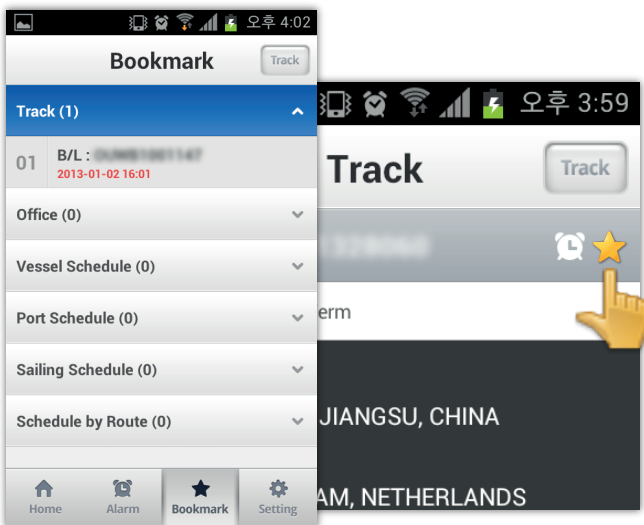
오후 4:02

Bookmark

Track

Track (1)

01 B/L : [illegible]

2013-01-02 16:01

Office (0)

Vessel Schedule (0)

Port Schedule (0)

Sailing Schedule (0)

Schedule by Route (0)

Home

Alarm

Bookmark

Setting

오후 3:59

Track

Track

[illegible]

erm

JIANGSU, CHINA

AM, NETHERLANDS